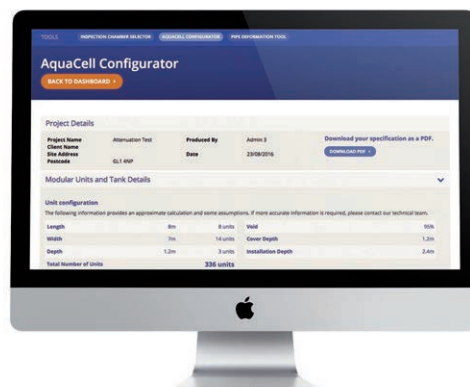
TOOLS INSPECTION CHAMBER SELECTOR AQUACELL CONFIGURATOR PIPE INFORMATION TOOL

AquaCell Configurator

BACK TO DASHBOARD >

Project Details

| Project Name | Attenuation Test | Produced By | Admin 3 |
|---|---|---|---|
| Client Name | | | |
| Site Address | | Date | 23/08/2016 |
| Postcode | GL1 4NP | | |

Download your specification as a PDF.

DOWNLOAD PDF >

Modular Units and Tank Details

Unit configuration

The following information provides an approximate calculation and some assumptions. If more accurate information is required, please contact our technical team.

| Length | 8m | 8 units | Void | 95% |
|---|---|---|---|---|
| Width | 7m | 14 units | Cover Depth | 1.2m |
| Depth | 1.2m | 3 units | Installation Depth | 2.4m |
| Total Number of Units | | 336 units | | |